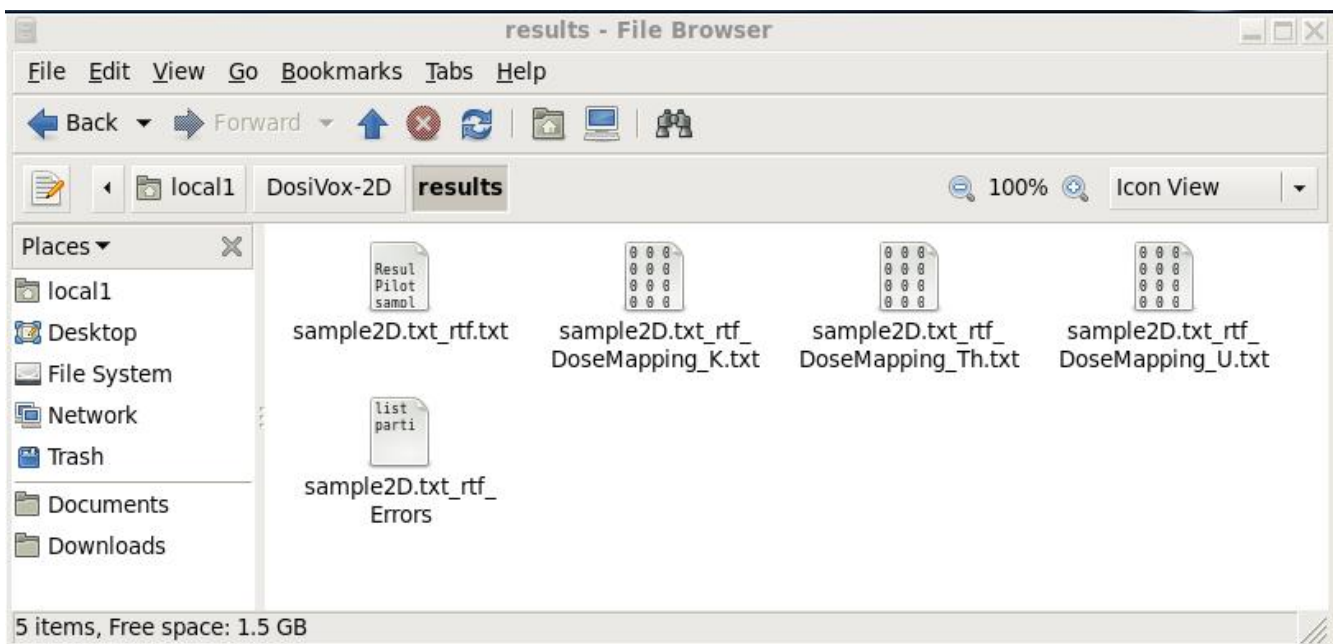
results - File Browser

File Edit View Go Bookmarks Tabs Help

Back Forward

local1 DosiVox-2D results

100% Icon View

Places

local1
Desktop
File System
Network
Trash
Documents
Downloads

Resul
Pilot
samol
sample2D.txt_rtf.txt

0 0 0
0 0 0
0 0 0
0 0 0
sample2D.txt_rtf_DoseMapping_K.txt

0 0 0
0 0 0
0 0 0
0 0 0
sample2D.txt_rtf_DoseMapping_Th.txt

0 0 0
0 0 0
0 0 0
0 0 0
sample2D.txt_rtf_DoseMapping_U.txt

list
parti
sample2D.txt_rtf_Errors

5 items, Free space: 1.5 GB